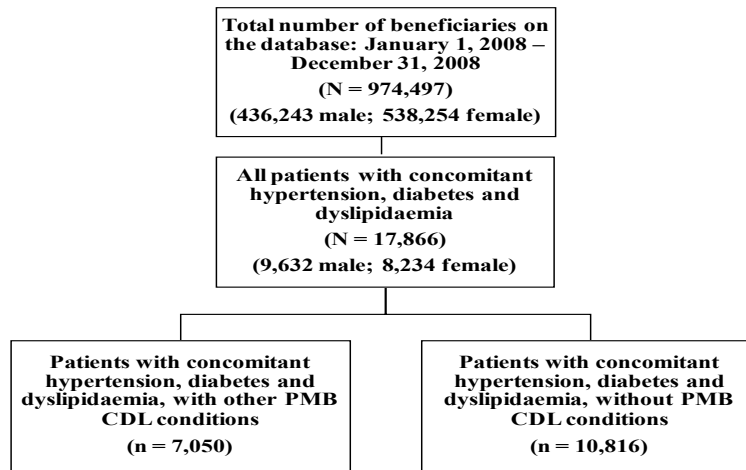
Total number of beneficiaries on the database: January 1, 2008 – December 31, 2008
(N = 974,497)
(436,243 male; 538,254 female)

All patients with concomitant hypertension, diabetes and dyslipidaemia
(N = 17,866)
(9,632 male; 8,234 female)

Patients with concomitant hypertension, diabetes and dyslipidaemia, with other PMB CDL conditions
(n = 7,050)

Patients with concomitant hypertension, diabetes and dyslipidaemia, without PMB CDL conditions
(n = 10,816)